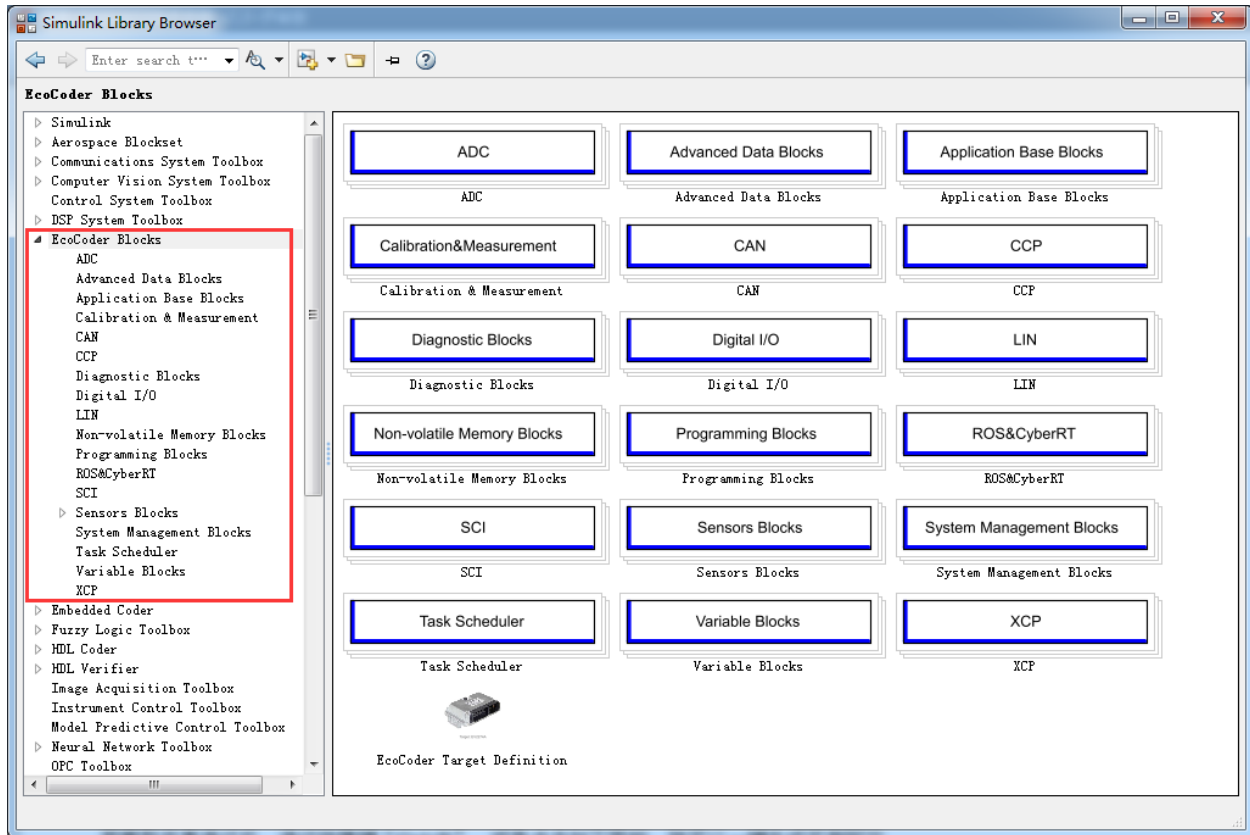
Simulink Library Browser

Enter search t...

EcoCoder Blocks

Simulink
Aerospace Blockset
Communications System Toolbox
Computer Vision System Toolbox
Control System Toolbox
DSP System Toolbox
EcoCoder Blocks
ADC
Advanced Data Blocks
Application Base Blocks
Calibration & Measurement
CAN
CCP
Diagnostic Blocks
Digital I/O
LIN
Non-volatile Memory Blocks
Programming Blocks
ROS&CyberRT
SCI
Sensors Blocks
System Management Blocks
Task Scheduler
Variable Blocks
XCP
Embedded Coder
Fuzzy Logic Toolbox
HDL Coder
HDL Verifier
Image Acquisition Toolbox
Instrument Control Toolbox
Model Predictive Control Toolbox
Neural Network Toolbox
OPC Toolbox

ADC
ADC
Advanced Data Blocks
Advanced Data Blocks
Application Base Blocks
Application Base Blocks
Calibration&Measurement
Calibration & Measurement
CAN
CAN
CCP
CCP
Diagnostic Blocks
Diagnostic Blocks
Digital I/O
Digital I/O
LIN
LIN
Non-volatile Memory Blocks
Non-volatile Memory Blocks
Programming Blocks
Programming Blocks
ROS&CyberRT
ROS&CyberRT
SCI
SCI
Sensors Blocks
Sensors Blocks
System Management Blocks
System Management Blocks
Task Scheduler
Task Scheduler
Variable Blocks
Variable Blocks
XCP
XCP
EcoCoder Target Definition